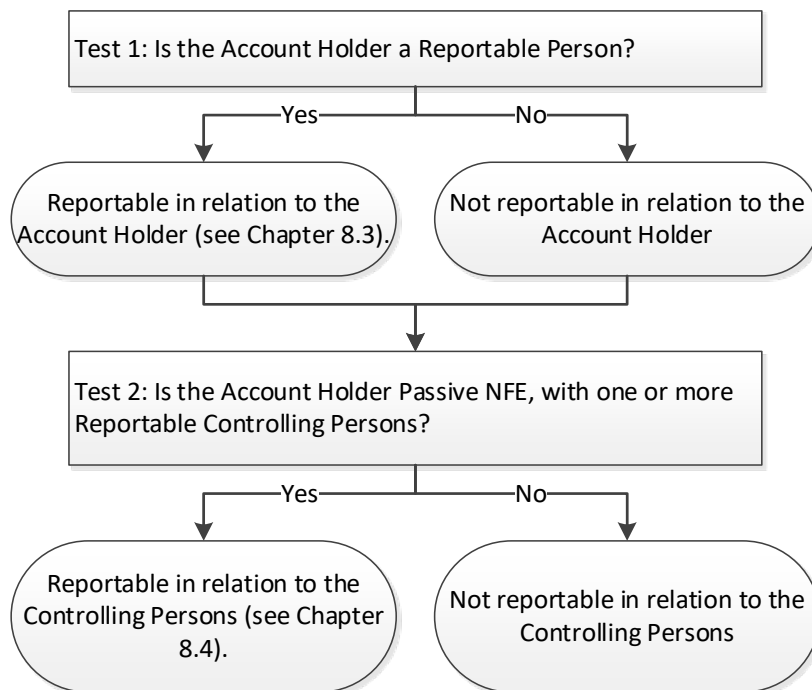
Test 1: Is the Account Holder a Reportable Person?

Yes

No

Reportable in relation to the Account Holder (see Chapter 8.3).

Not reportable in relation to the Account Holder

Test 2: Is the Account Holder Passive NFE, with one or more Reportable Controlling Persons?

Yes

No

Reportable in relation to the Controlling Persons (see Chapter 8.4).

Not reportable in relation to the Controlling Persons